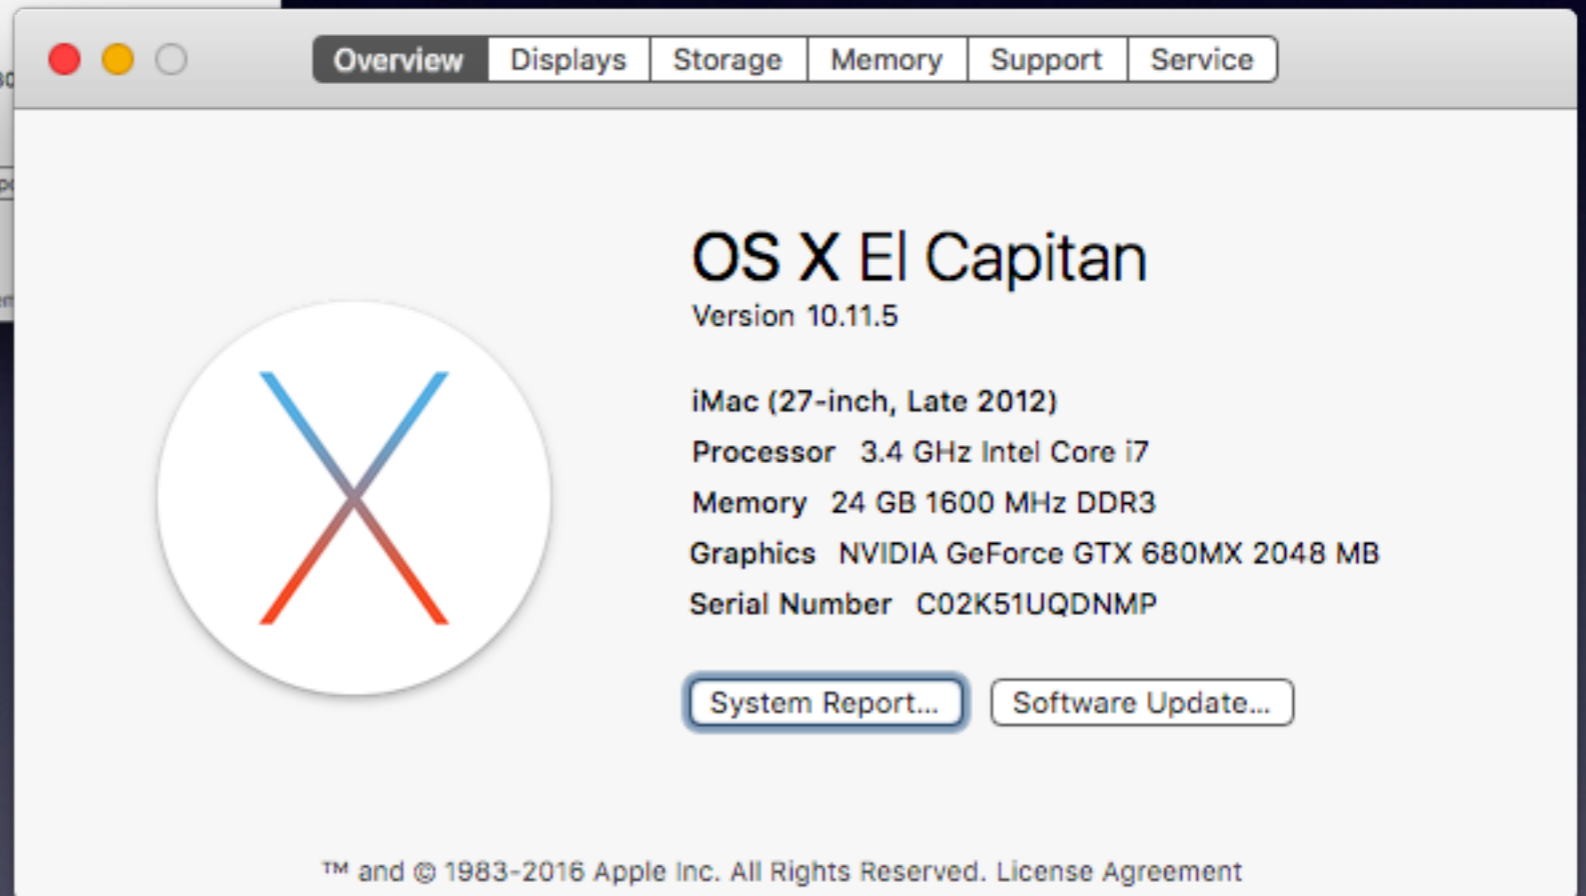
Overview Displays Storage Memory Support Service

OS X El Capitan
Version 10.11.5

iMac (27-inch, Late 2012)
Processor 3.4 GHz Intel Core i7
Memory 24 GB 1600 MHz DDR3
Graphics NVIDIA GeForce GTX 680MX 2048 MB
Serial Number C02K51UQDNMP

System Report... Software Update...

™ and © 1983-2016 Apple Inc. All Rights Reserved. License Agreement